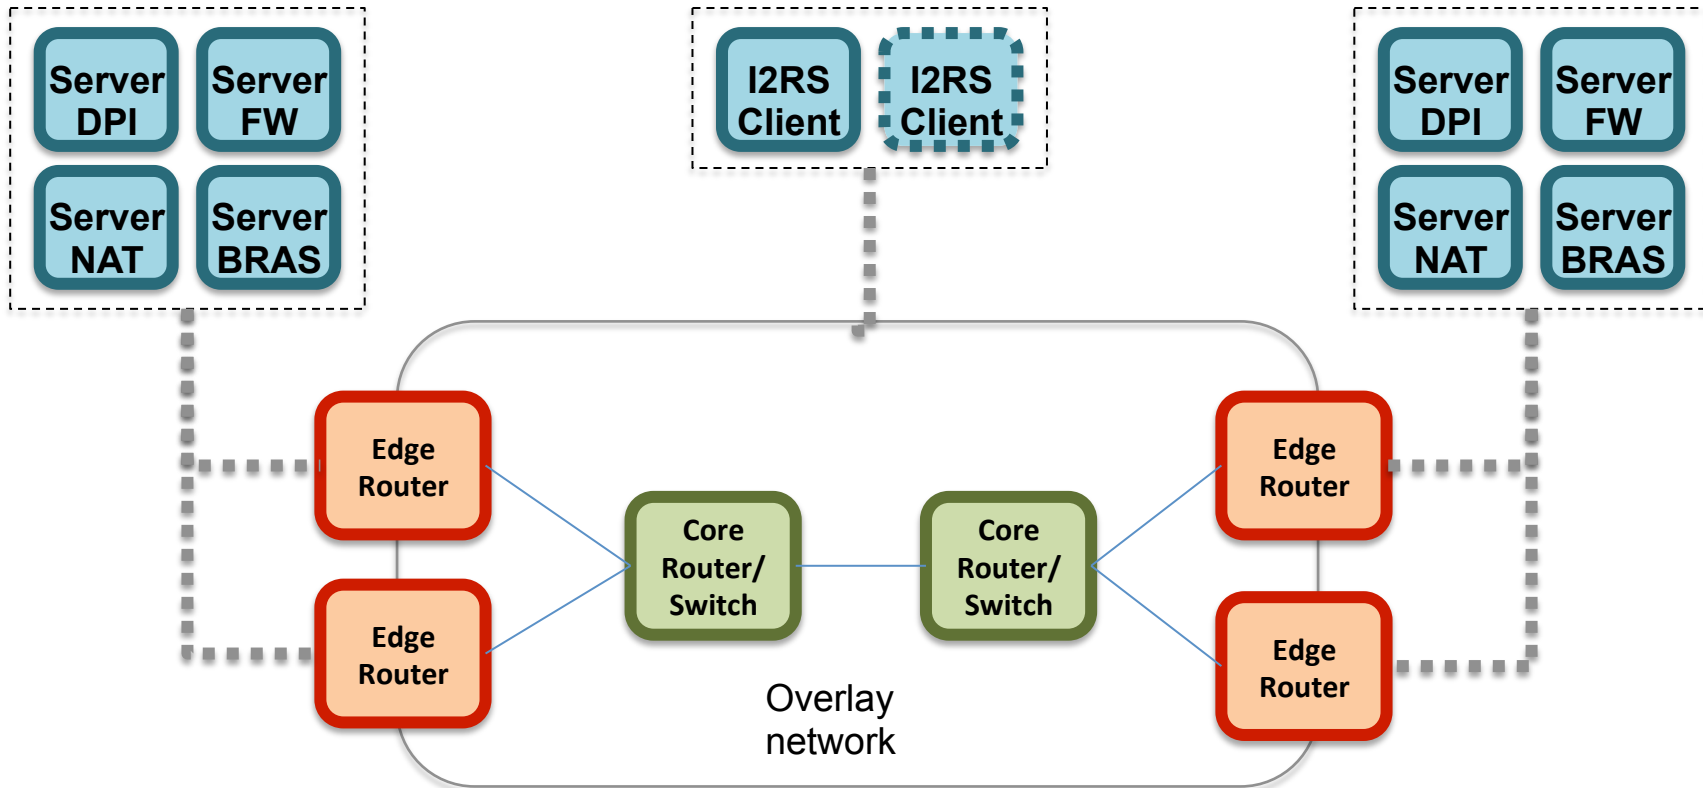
Server DPI

Server FW

Server NAT

Server BRAS

I2RS Client

I2RS Client

Server DPI

Server FW

Server NAT

Server BRAS

Edge Router

Edge Router

Core Router/ Switch

Core Router/ Switch

Edge Router

Edge Router

Overlay network